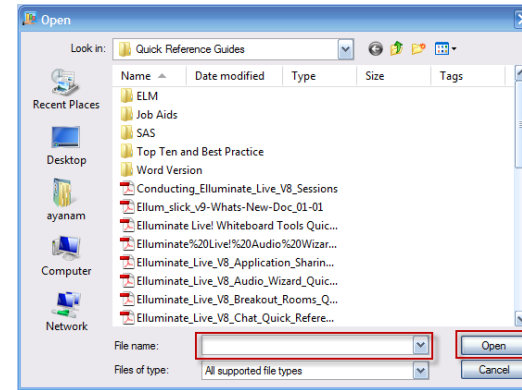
Open

Look in: Quick Reference Guides

Recent Places

Desktop

ayanam

Computer

Network

| Name | Date modified | Type | Size | Tags |
|---|---|---|---|---|
| ELM | | | | |
| Job Aids | | | | |
| SAS | | | | |
| Top Ten and Best Practice | | | | |
| Word Version | | | | |
| Conducting_Elluminate_Live_V8_Sessions | | | | |
| Ellum_slick_v9-Whats-New-Doc_01-01 | | | | |
| Elluminate Live! Whiteboard Tools Quic... | | | | |
| Elluminate%20Live!%20Audio%20Wizar... | | | | |
| Elluminate_Live_V8_Application_Sharin... | | | | |
| Elluminate_Live_V8_Audio_Wizard_Quic... | | | | |
| Elluminate_Live_V8_Breakout_Rooms_Q... | | | | |
| Elluminate_Live_V8_Chat_Quick_Refere... | | | | |

File name:

Files of type: All supported file types

Open

Cancel